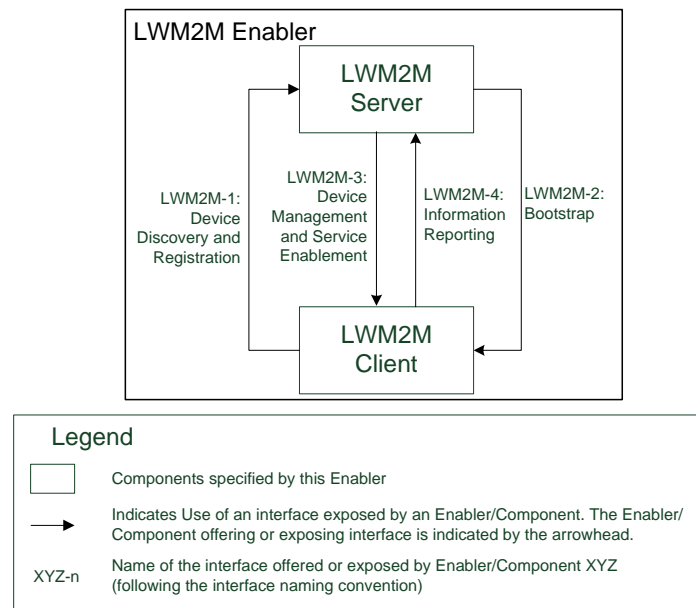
LWM2M Enabler

LWM2M Server

LWM2M-1: Device Discovery and Registration

LWM2M-3: Device Management and Service Enablement

LWM2M-4: Information Reporting

LWM2M-2: Bootstrap

LWM2M Client

Legend

Components specified by this Enabler

Indicates Use of an interface exposed by an Enabler/Component. The Enabler/ Component offering or exposing interface is indicated by the arrowhead.

XYZ-n

Name of the interface offered or exposed by Enabler/Component XYZ (following the interface naming convention)